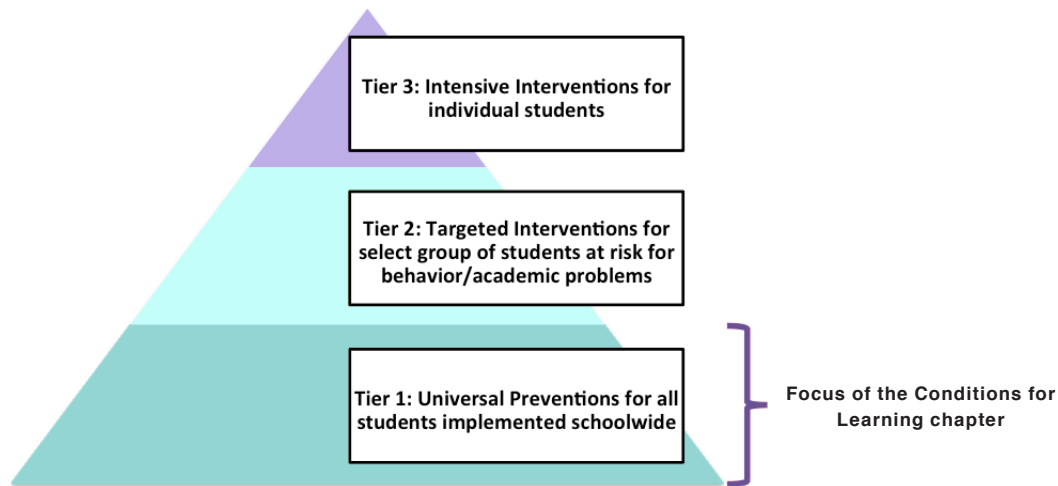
Tier 3: Intensive Interventions for individual students

Tier 2: Targeted Interventions for select group of students at risk for behavior/academic problems

Tier 1: Universal Preventions for all students implemented schoolwide

Focus of the Conditions for Learning chapter